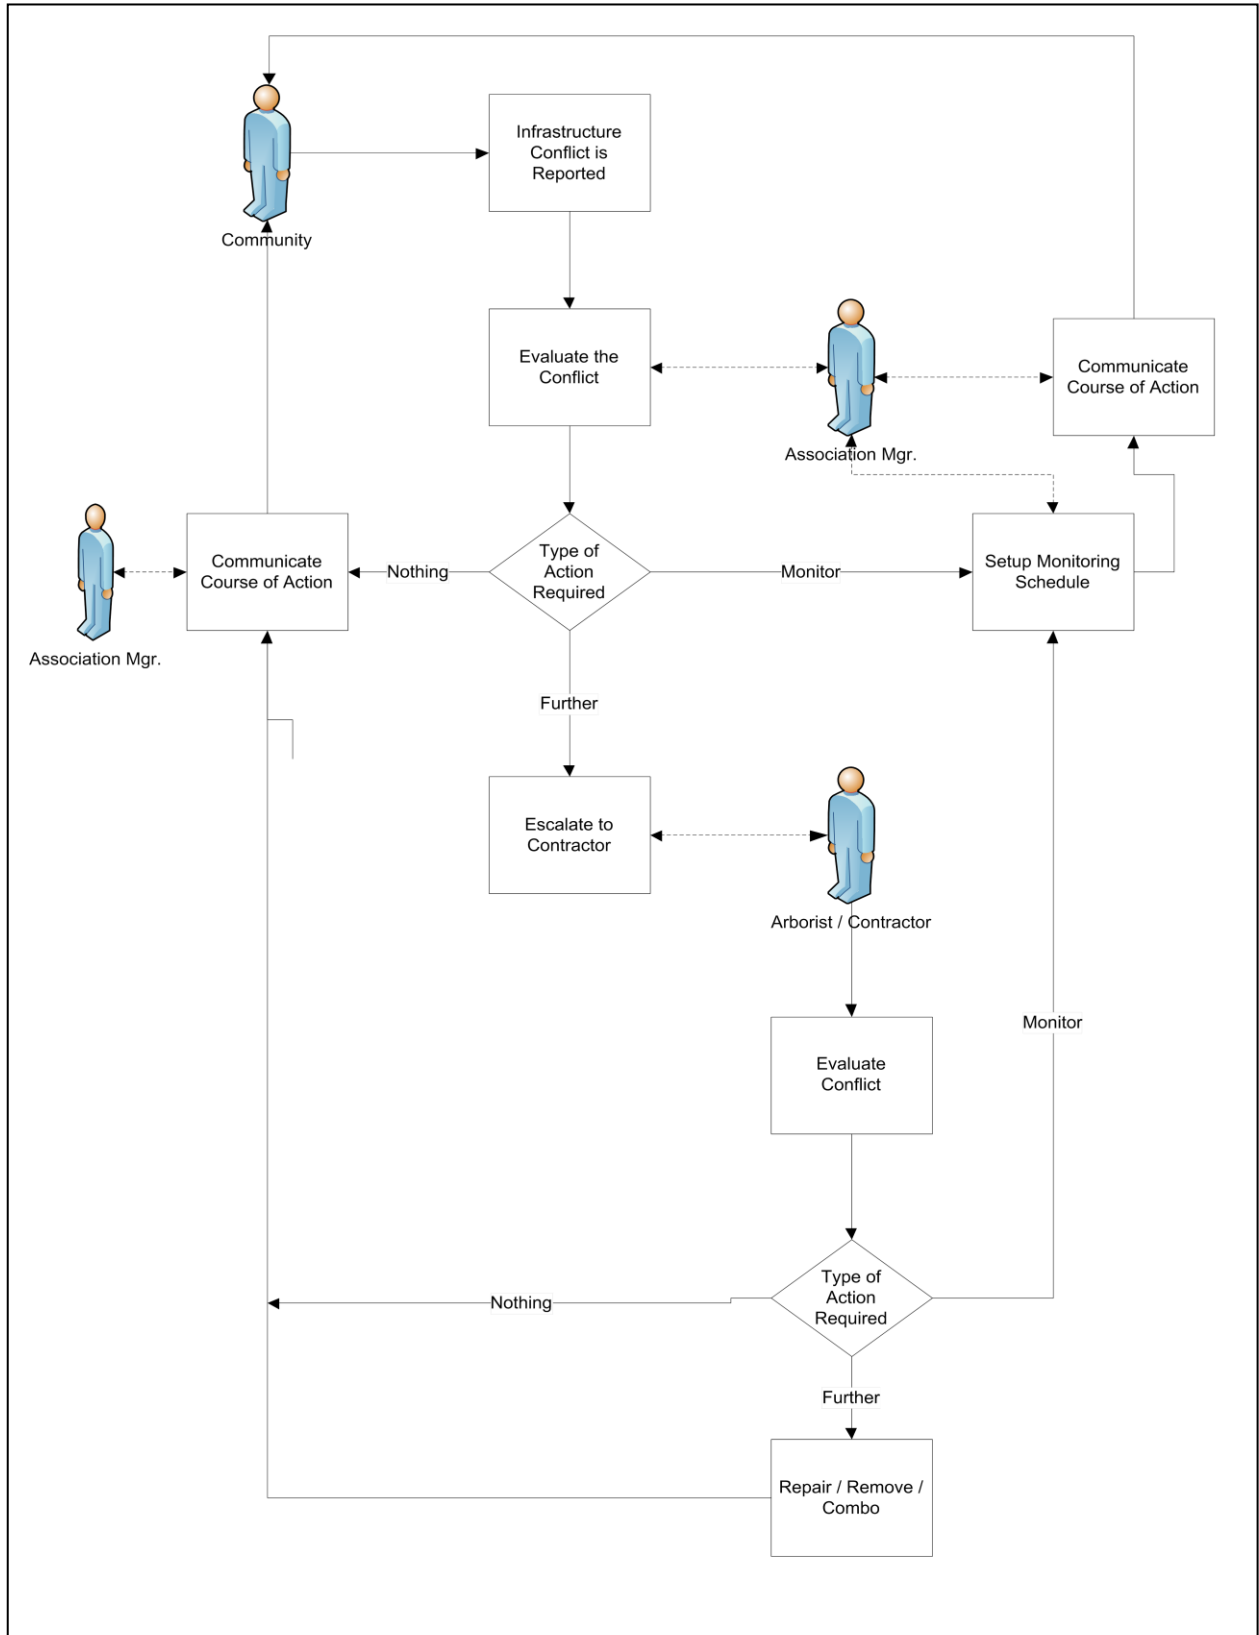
Community

Infrastructure Conflict is Reported

Evaluate the Conflict

Association Mgr.

Communicate Course of Action

Association Mgr.

Communicate Course of Action

Nothing

Type of Action Required

Monitor

Setup Monitoring Schedule

Further

Escalate to Contractor

Arborist / Contractor

Monitor

Evaluate Conflict

Nothing

Type of Action Required

Further

Repair / Remove / Combo